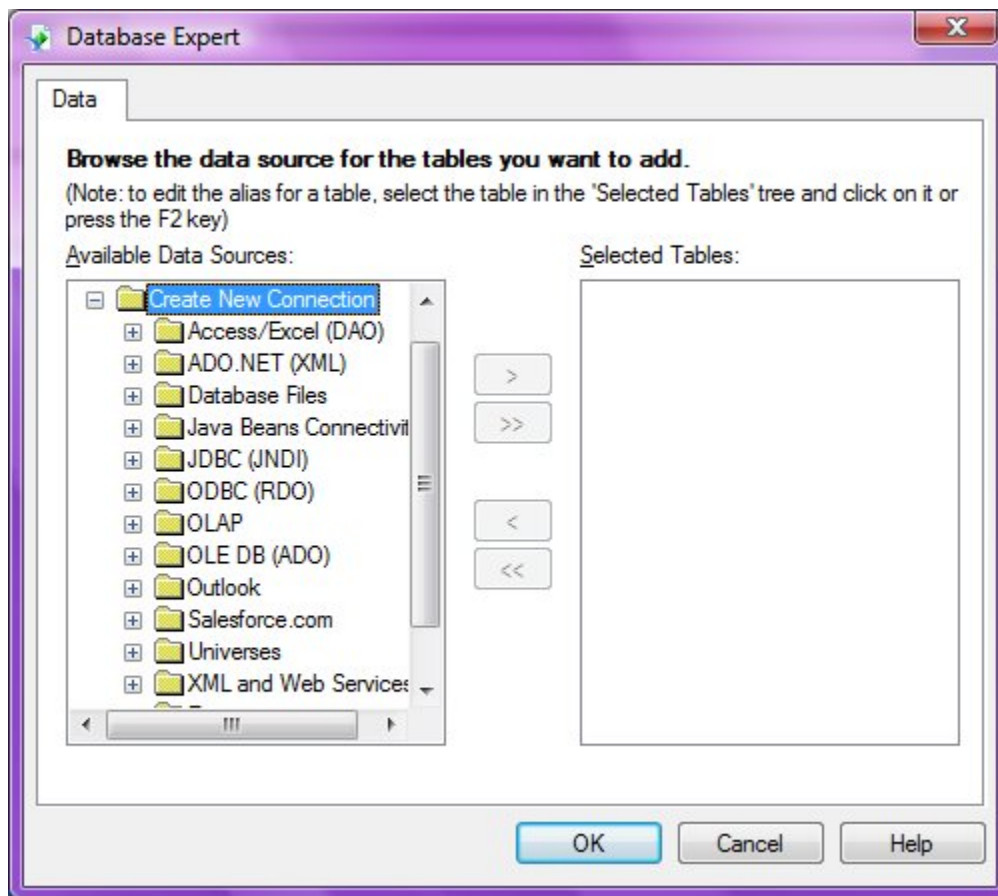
Database Expert

Data

Browse the data source for the tables you want to add.

(Note: to edit the alias for a table, select the table in the 'Selected Tables' tree and click on it or press the F2 key)

Available Data Sources:

Create New Connection
Access/Excel (DAO)
ADO.NET (XML)
Database Files
Java Beans Connectivit
JDBC (JNDI)
ODBC (RDO)
OLAP
OLE DB (ADO)
Outlook
Salesforce.com
Universes
XML and Web Service

Selected Tables:

>
>>
<
<<

OK
Cancel
Help